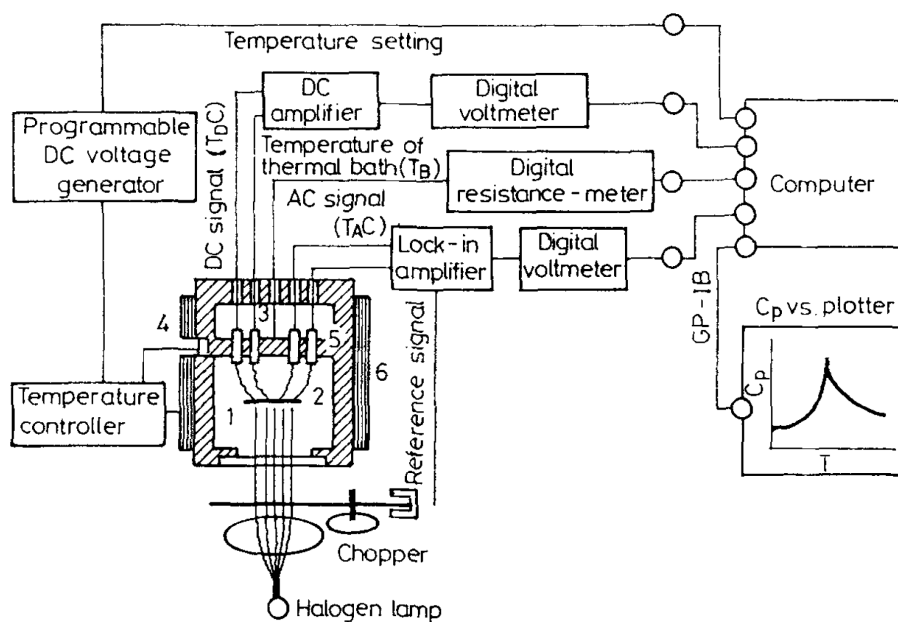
Temperature setting

Programmable DC voltage generator

DC amplifier

Digital voltmeter

DC signal ($T_DC$)

Temperature of thermal bath($T_B$)

Digital resistance - meter

Computer

AC signal ($T_{AC}$)

Lock-in amplifier

Digital voltmeter

GP-IB

$C_p$ vs. plotter

$C_p$

T

4

3

5

6

1

2

Temperature controller

Reference signal

Chopper

Halogen lamp